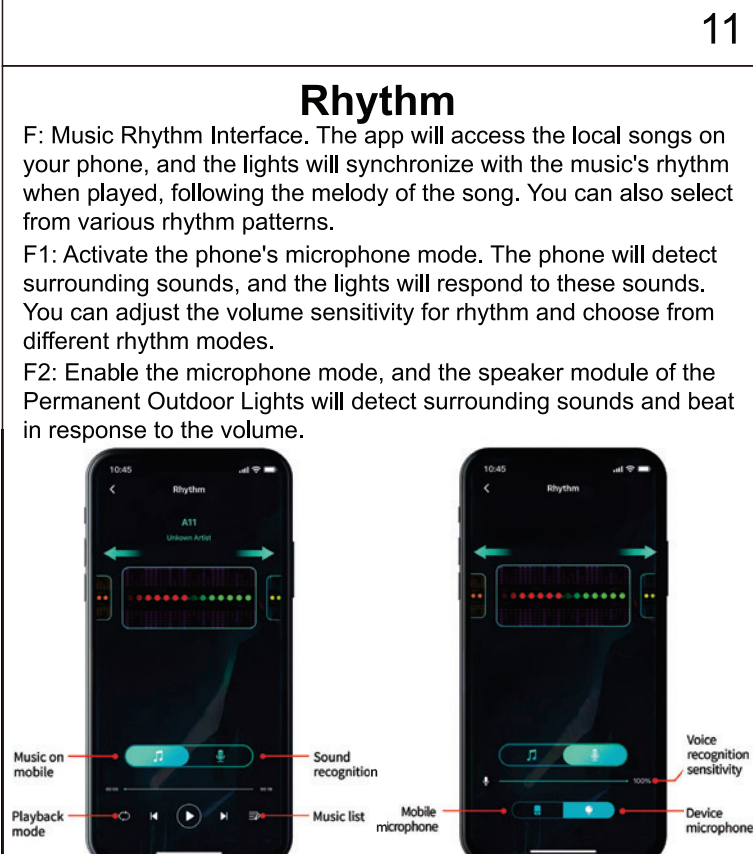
11

Rhythm

F: Music Rhythm Interface. The app will access the local songs on your phone, and the lights will synchronize with the music's rhythm when played, following the melody of the song. You can also select from various rhythm patterns.

F1: Activate the phone's microphone mode. The phone will detect surrounding sounds, and the lights will respond to these sounds. You can adjust the volume sensitivity for rhythm and choose from different rhythm modes.

F2: Enable the microphone mode, and the speaker module of the Permanent Outdoor Lights will detect surrounding sounds and beat in response to the volume.

10:45
Rhythm
A11
Unkown Artist

Music on mobile
Sound recognition
Playback mode
Music list

10:45
Rhythm
100%

Voice recognition sensitivity
Mobile microphone
Device microphone